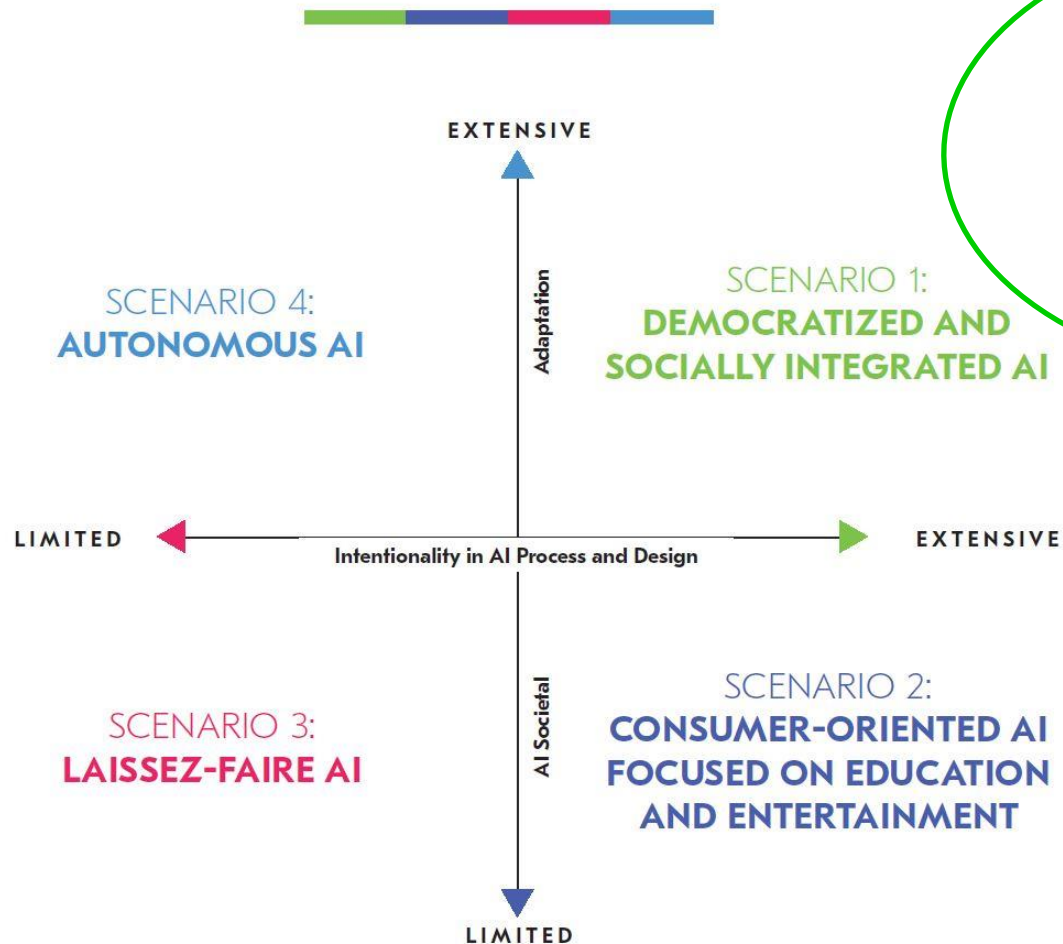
EXTENSIVE

SCENARIO 4:
AUTONOMOUS AI

Adaptation

SCENARIO 1:
DEMOCRATIZED AND SOCIALLY INTEGRATED AI

LIMITED

Intentionality in AI Process and Design

EXTENSIVE

SCENARIO 3:
LAISSEZ-FAIRE AI

AI Societal

SCENARIO 2:
CONSUMER-ORIENTED AI FOCUSED ON EDUCATION AND ENTERTAINMENT

LIMITED